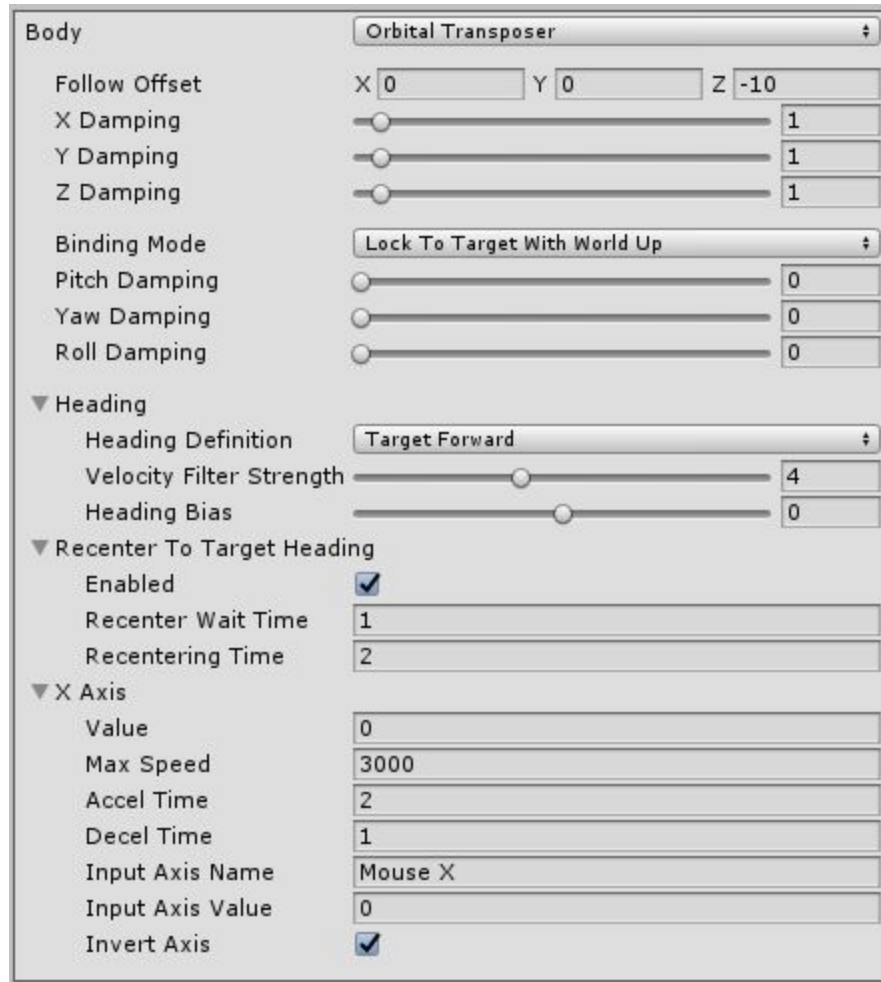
Body Orbital Transposer

Follow Offset X 0 Y 0 Z -10
X Damping 1
Y Damping 1
Z Damping 1

Binding Mode Lock To Target With World Up
Pitch Damping 0
Yaw Damping 0
Roll Damping 0

Heading
Heading Definition Target Forward
Velocity Filter Strength 4
Heading Bias 0
Recenter To Target Heading
Enabled
Recenter Wait Time 1
Recentering Time 2
X Axis
Value 0
Max Speed 3000
Accel Time 2
Decel Time 1
Input Axis Name Mouse X
Input Axis Value 0
Invert Axis